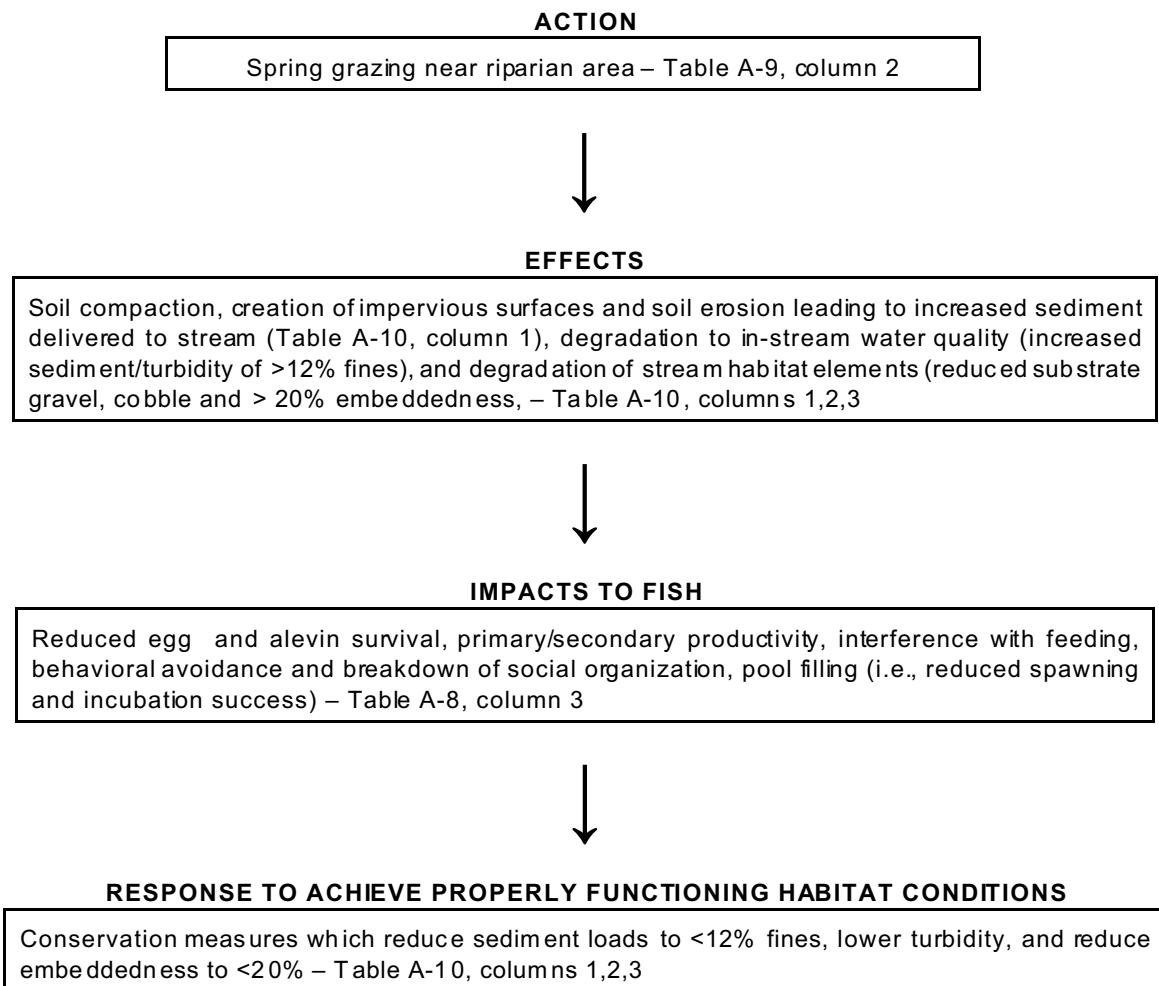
ACTION

Spring grazing near riparian area – Table A-9, column 2

EFFECTS

Soil compaction, creation of impervious surfaces and soil erosion leading to increased sediment delivered to stream (Table A-10, column 1), degradation to in-stream water quality (increased sediment/turbidity of >12% fines), and degradation of stream habitat elements (reduced substrate gravel, cobble and > 20% embeddedness, – Table A-10, columns 1,2,3

IMPACTS TO FISH

Reduced egg and alevin survival, primary/secondary productivity, interference with feeding, behavioral avoidance and breakdown of social organization, pool filling (i.e., reduced spawning and incubation success) – Table A-8, column 3

RESPONSE TO ACHIEVE PROPERLY FUNCTIONING HABITAT CONDITIONS

Conservation measures which reduce sediment loads to <12% fines, lower turbidity, and reduce embeddedness to <20% – Table A-10, columns 1,2,3